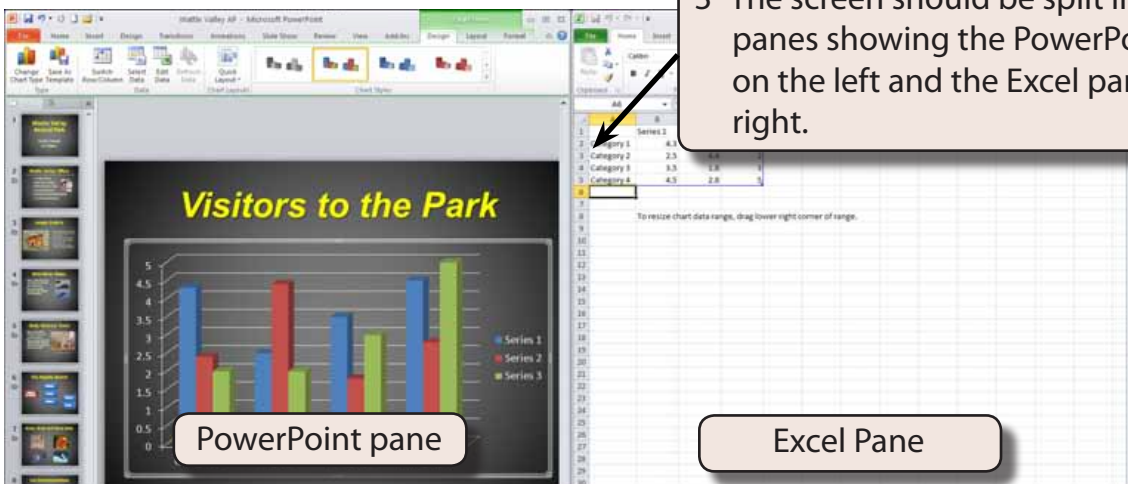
Wattle Valley AF - Microsoft PowerPoint

File Home Insert Design Transitions Animations Slide Show Review View Add-Ins Design Layout Format

Change Chart Type Save As Template Switch Row/Column Select Data Edit Data Refresh Data Quick Layout

Type Data Chart Layouts Chart Styles

3 The screen should be split in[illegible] panes showing the PowerPo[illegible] on the left and the Excel pa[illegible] right.

Visitors to the Park

5
4.5
4
3.5
3
2.5
2
1.5
1
0.5
0

Series 1
Series 2
Series 3

PowerPoint pane

A6

| | A | B | C | D |
|---|---|---|---|---|
| 1 | | Series 1 | | |
| 2 | Category 1 | 4.3 | | |
| 3 | Category 2 | 2.5 | 4.4 | 2 |
| 4 | Category 3 | 3.5 | 1.8 | |
| 5 | Category 4 | 4.5 | 2.8 | 5 |

To resize chart data range, drag lower right corner of range.

Excel Pane